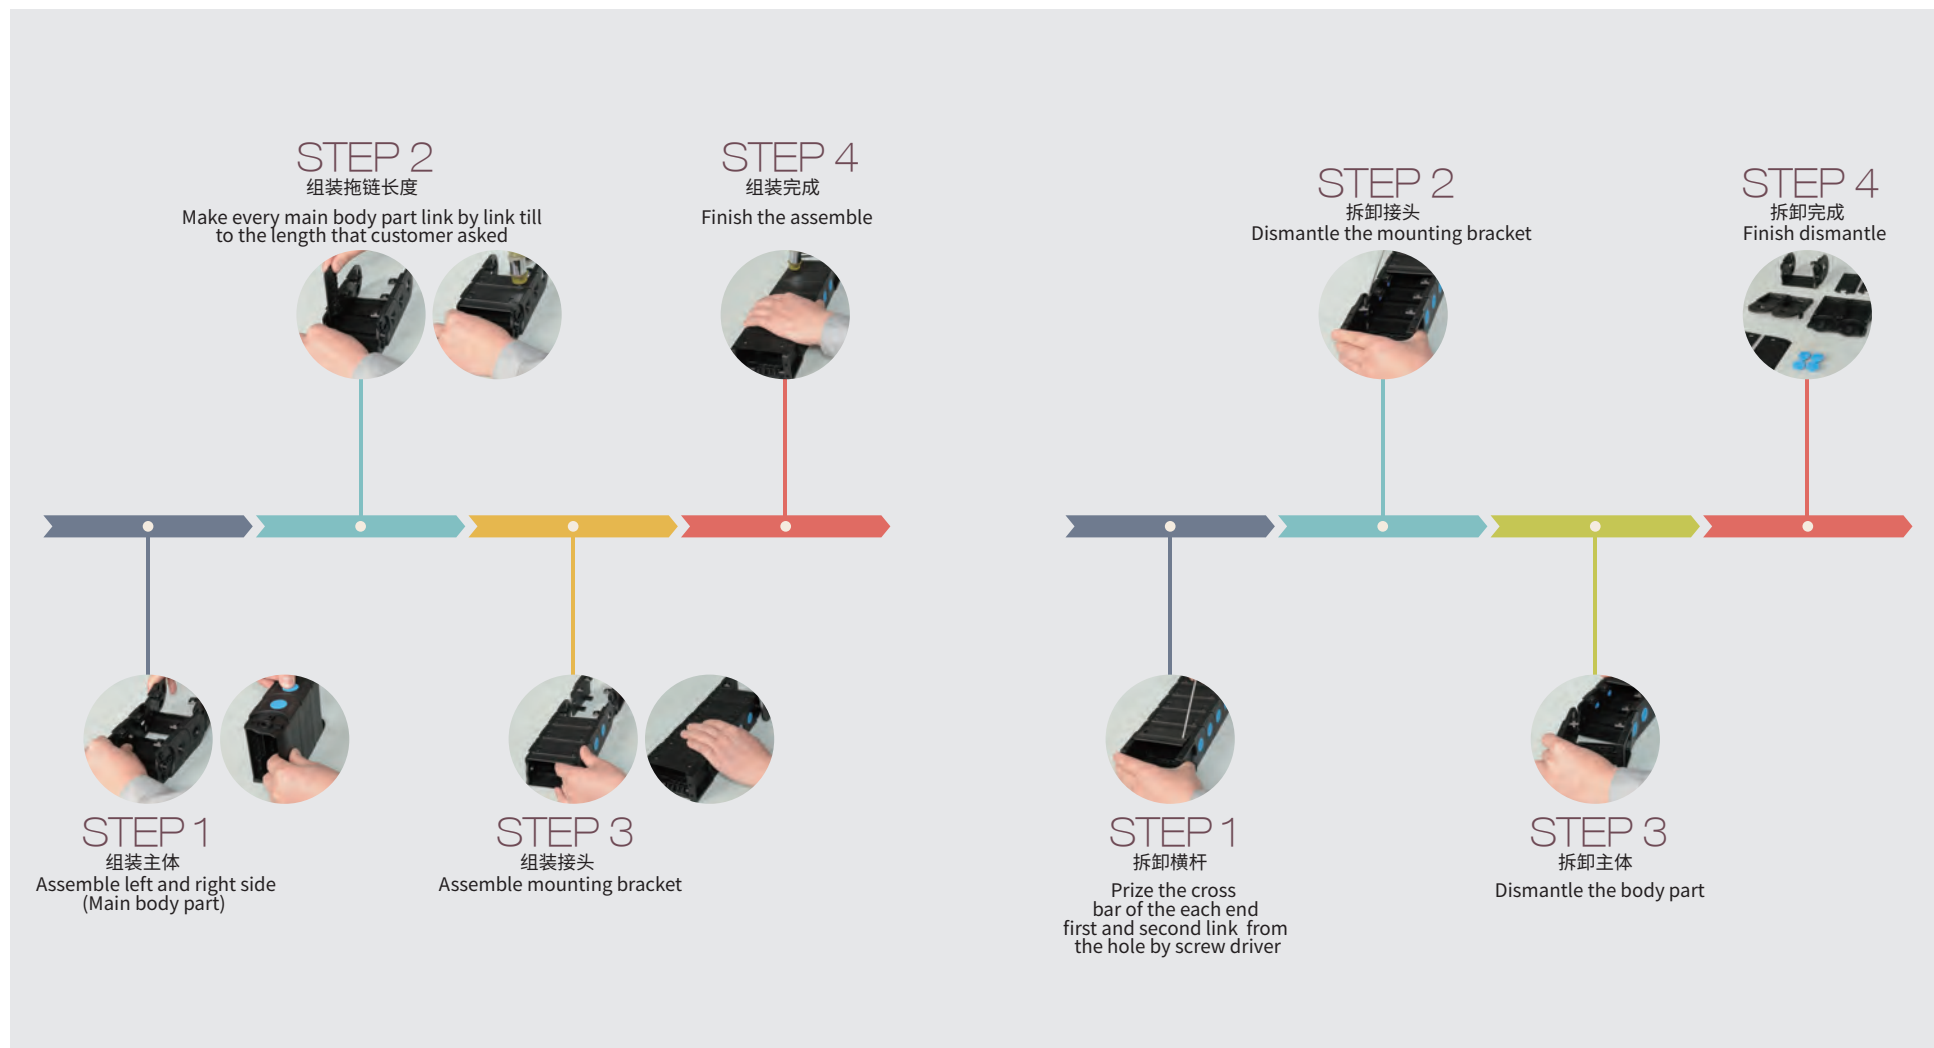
STEP 2
组装拖链长度
Make every main body part link by link till to the length that customer asked

STEP 4
组装完成
Finish the assemble

STEP 1
组装主体
Assemble left and right side (Main body part)

STEP 3
组装接头
Assemble mounting bracket

STEP 2
拆卸接头
Dismantle the mounting bracket

STEP 4
拆卸完成
Finish dismantle

STEP 1
拆卸横杆
Prize the cross bar of the each end first and second link from the hole by screw driver

STEP 3
拆卸主体
Dismantle the body part